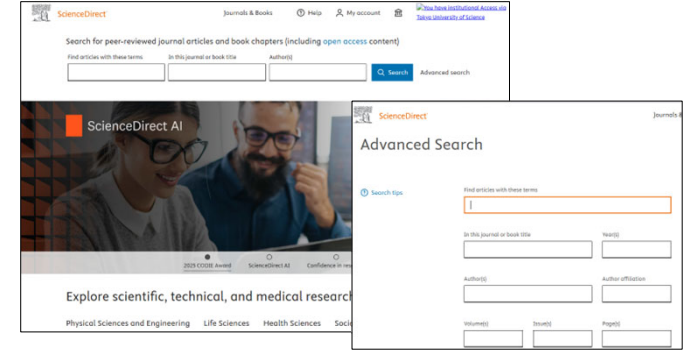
ScienceDirect

Journals & Books

Help

My account

You have institutional Access via Tokyo University of Science

Search for peer-reviewed journal articles and book chapters (including open access content)

Find articles with these terms

In this journal or book title

Author(s)

Search

Advanced search

ScienceDirect AI

2025 CODiE Award

ScienceDirect AI

Confidence in re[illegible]

Explore scientific, technical, and medical research

Physical Sciences and Engineering

Life Sciences

Health Sciences

Soci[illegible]

ScienceDirect

Journals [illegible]

Advanced Search

Search tips

Find articles with these terms

In this journal or book title

Year(s)

Author(s)

Author affiliation

Volume(s)

Issue(s)

Page(s)